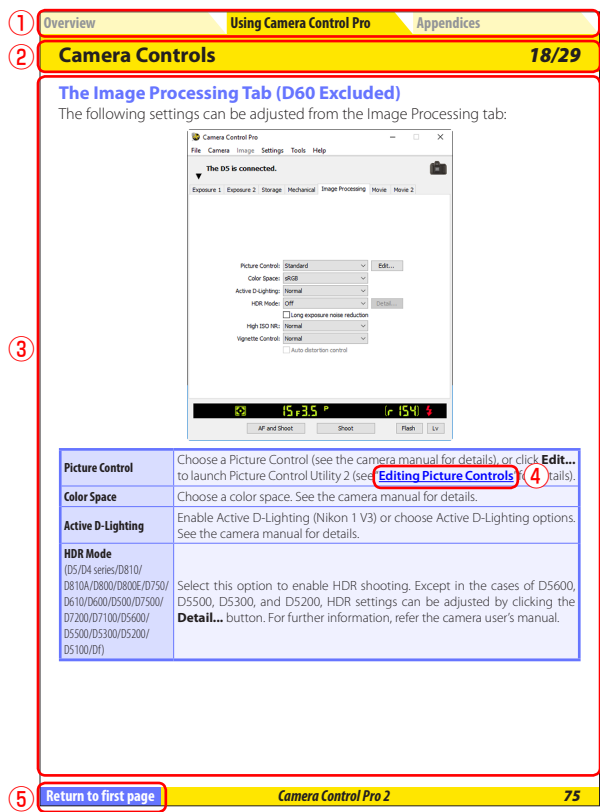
① Overview Using Camera Control Pro Appendices

② Camera Controls 18/29

The Image Processing Tab (D60 Excluded)

The following settings can be adjusted from the Image Processing tab:

③

Camera Control Pro
File Camera Image Settings Tools Help
The D5 is connected.
Exposure 1 Exposure 2 Storage Mechanical Image Processing Movie Movie 2

Picture Control: Standard Edit...
Color Space: sRGB
Active D-Lighting: Normal
HDR Mode: Off Detail...
Long exposure noise reduction
High ISO NR: Normal
Vignette Control: Normal
Auto distortion control

15 F3.5 P [r 154]
AF and Shoot Shoot Flash Lv

| | |
|---|---|
| **Picture Control** | Choose a Picture Control (see the camera manual for details), or click **Edit...** to launch Picture Control Utility 2 (see **Editing Picture Controls** ④ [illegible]tails). |
| **Color Space** | Choose a color space. See the camera manual for details. |
| **Active D-Lighting** | Enable Active D-Lighting (Nikon 1 V3) or choose Active D-Lighting options. See the camera manual for details. |
| **HDR Mode** (D5/D4 series/D810/ D810A/D800/D800E/D750/ D610/D600/D500/D7500/ D7200/D7100/D5600/ D5500/D5300/D5200/ D5100/Df) | Select this option to enable HDR shooting. Except in the cases of D5600, D5500, D5300, and D5200, HDR settings can be adjusted by clicking the **Detail...** button. For further information, refer the camera user's manual. |

⑤ Return to first page Camera Control Pro 2 75